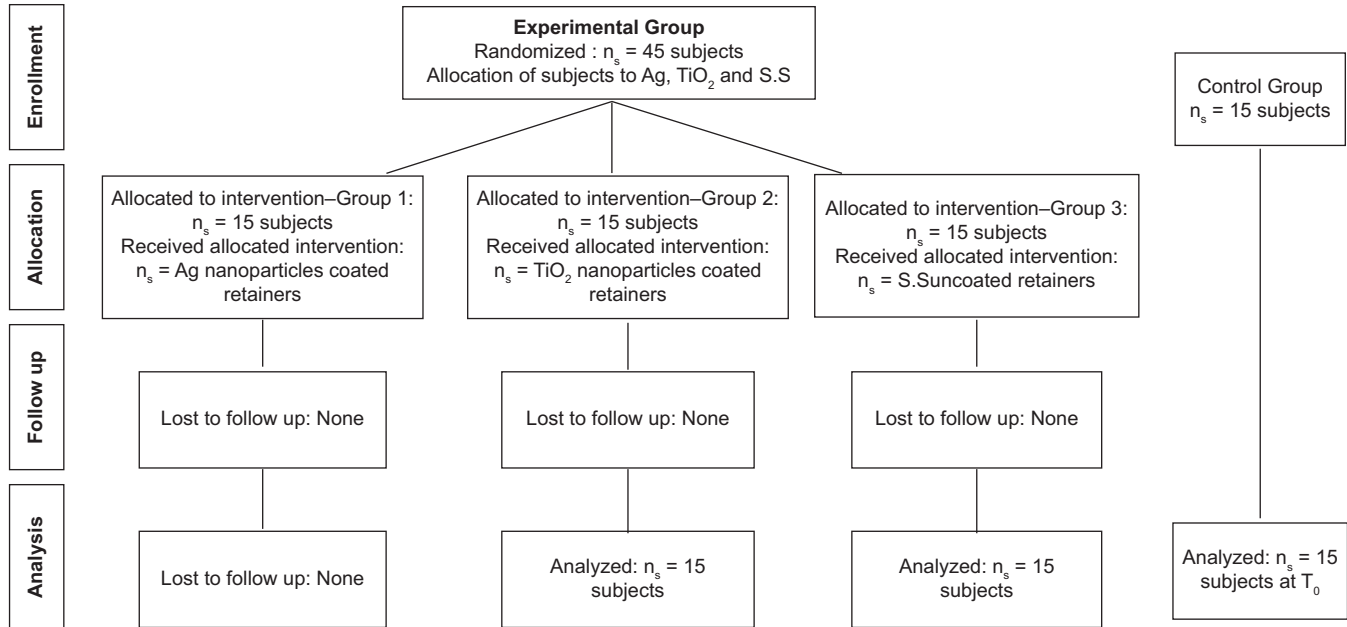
Enrollment

**Experimental Group**
Randomized : $n_s$ = 45 subjects
Allocation of subjects to Ag, $TiO_2$ and S.S

Control Group
$n_s$ = 15 subjects

Allocation

Allocated to intervention–Group 1:
$n_s$ = 15 subjects
Received allocated intervention:
$n_s$ = Ag nanoparticles coated retainers

Allocated to intervention–Group 2:
$n_s$ = 15 subjects
Received allocated intervention:
$n_s$ = $TiO_2$ nanoparticles coated retainers

Allocated to intervention–Group 3:
$n_s$ = 15 subjects
Received allocated intervention:
$n_s$ = S.Suncoated retainers

Follow up

Lost to follow up: None

Lost to follow up: None

Lost to follow up: None

Analysis

Lost to follow up: None

Analyzed: $n_s$ = 15 subjects

Analyzed: $n_s$ = 15 subjects

Analyzed: $n_s$ = 15 subjects at $T_0$